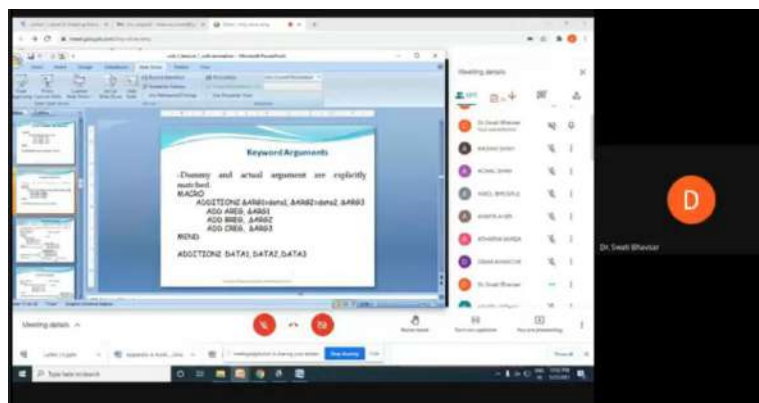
Keyword Arguments

-Dummy and actual argument are explicitly matched.

MACRO

ADDITION2 &ARG1=data1, &ARG2=data2, &ARG3

ADD AREG, &ARG1

ADD BREG, &ARG2

ADD CREG, &ARG3

MEND

ADDITION2 DATA1,DATA2,DATA3

Meeting details

D

Dr. Swati Bhavsar

Meeting details

Dr. Swati Bhavsar

Type here to search